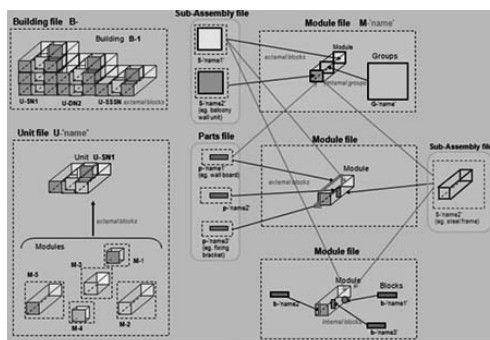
Building file B-

Building B-1

U-SN1

U-DN2

U-SSSN

external blocks

Unit file U-'name'

Unit U-SN1

external blocks

Modules

M-5

M-3

M-1

M-4

M-2

Sub-Assembly file

S-'name1'

S-'name2' (eg. balcony wall unit)

Module file M-'name'

Module

external groups

Groups

G-'name'

Parts file

p-'name1' (eg. wall board)

p-'name2'

p-'name3' (eg. fixing bracket)

Module file

external blocks

Module

Sub-Assembly fil

S-'name2' (eg. steel frame)

Module file

Module

b-'name2'

Blocks

b-'name1'

internal blocks

b-'name3'